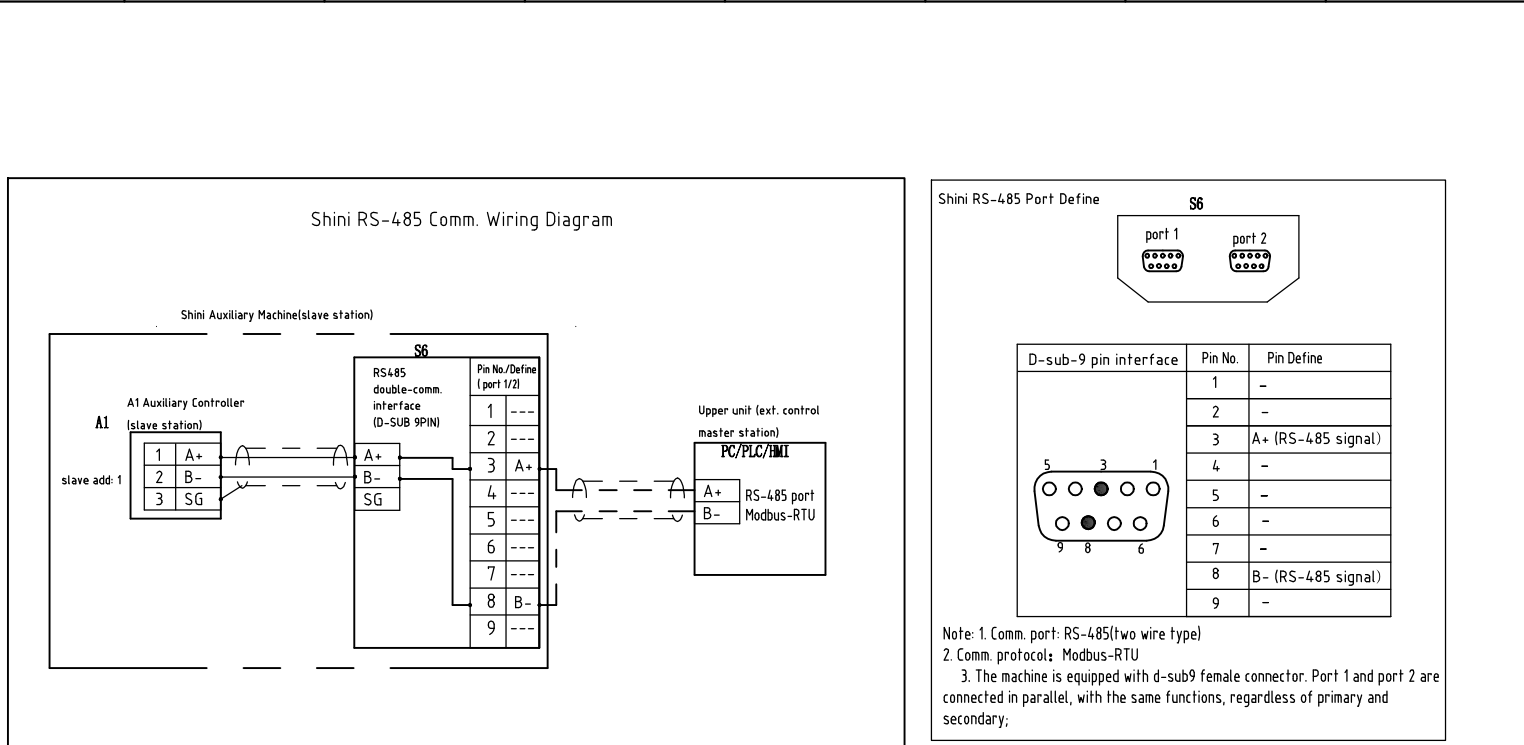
Shini RS-485 Comm. Wiring Diagram

Shini Auxiliary Machine(slave station)

S6

RS485 double-comm. interface (D-SUB 9PIN)

| Pin No./Define (port 1/2) | |
|---|---|
| 1 | --- |
| 2 | --- |
| 3 | A+ |
| 4 | --- |
| 5 | --- |
| 6 | --- |
| 7 | --- |
| 8 | B- |
| 9 | --- |

A1 Auxiliary Controller (slave station)

A1

slave add: 1

| 1 | A+ |
|---|---|
| 2 | B- |
| 3 | SG |

A+
B-
SG

Upper unit (ext. control master station)

PC/PLC/HMI

A+
B-
RS-485 port Modbus-RTU

Shini RS-485 Port Define

S6

port 1 port 2

| D-sub-9 pin interface | Pin No. | Pin Define |
|---|---|---|
| | 1 | - |
| | 2 | - |
| | 3 | A+ (RS-485 signal) |
| 5 3 1 | 4 | - |
| | 5 | - |
| | 6 | - |
| 9 8 6 | 7 | - |
| | 8 | B- (RS-485 signal) |
| | 9 | - |

Note: 1. Comm. port: RS-485(two wire type)
2. Comm. protocol: Modbus-RTU
3. The machine is equipped with d-sub9 female connector. Port 1 and port 2 are connected in parallel, with the same functions, regardless of primary and secondary;